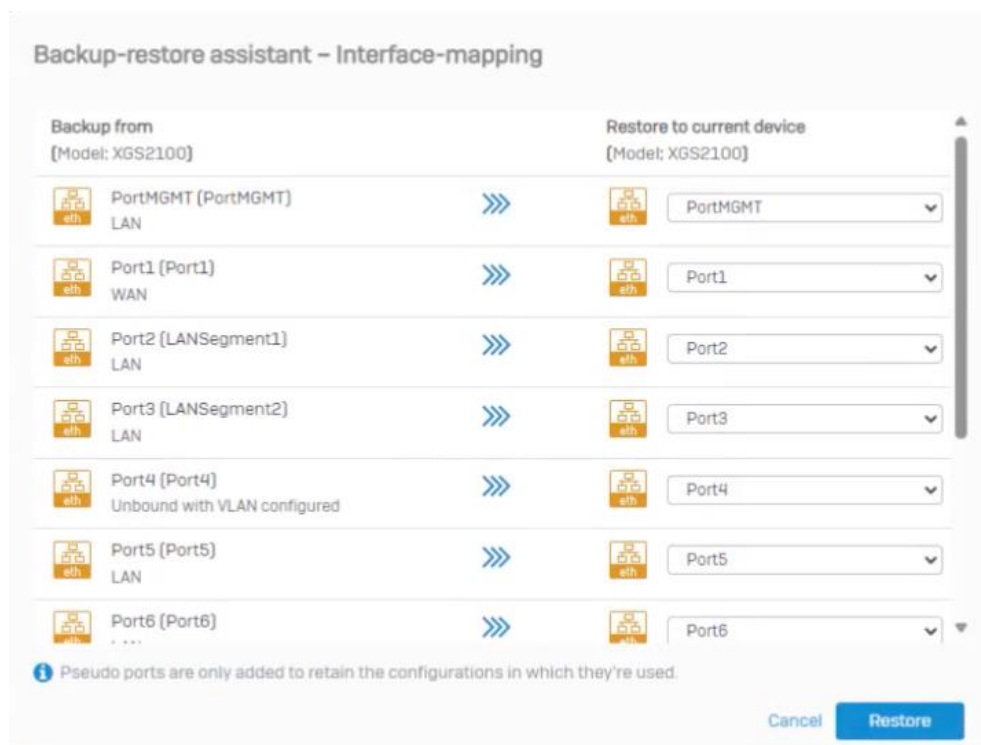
Backup-restore assistant – Interface-mapping

| Backup from (Model: XGS2100) | | Restore to current device (Model: XGS2100) |
|---|---|---|
| eth PortMGMT (PortMGMT) LAN | | eth PortMGMT |
| eth Port1 (Port1) WAN | | eth Port1 |
| eth Port2 (LANSegment1) LAN | | eth Port2 |
| eth Port3 (LANSegment2) LAN | | eth Port3 |
| eth Port4 (Port4) Unbound with VLAN configured | | eth Port4 |
| eth Port5 (Port5) LAN | | eth Port5 |
| eth Port6 (Port6) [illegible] | | eth Port6 |

Pseudo ports are only added to retain the configurations in which they're used.

Cancel Restore